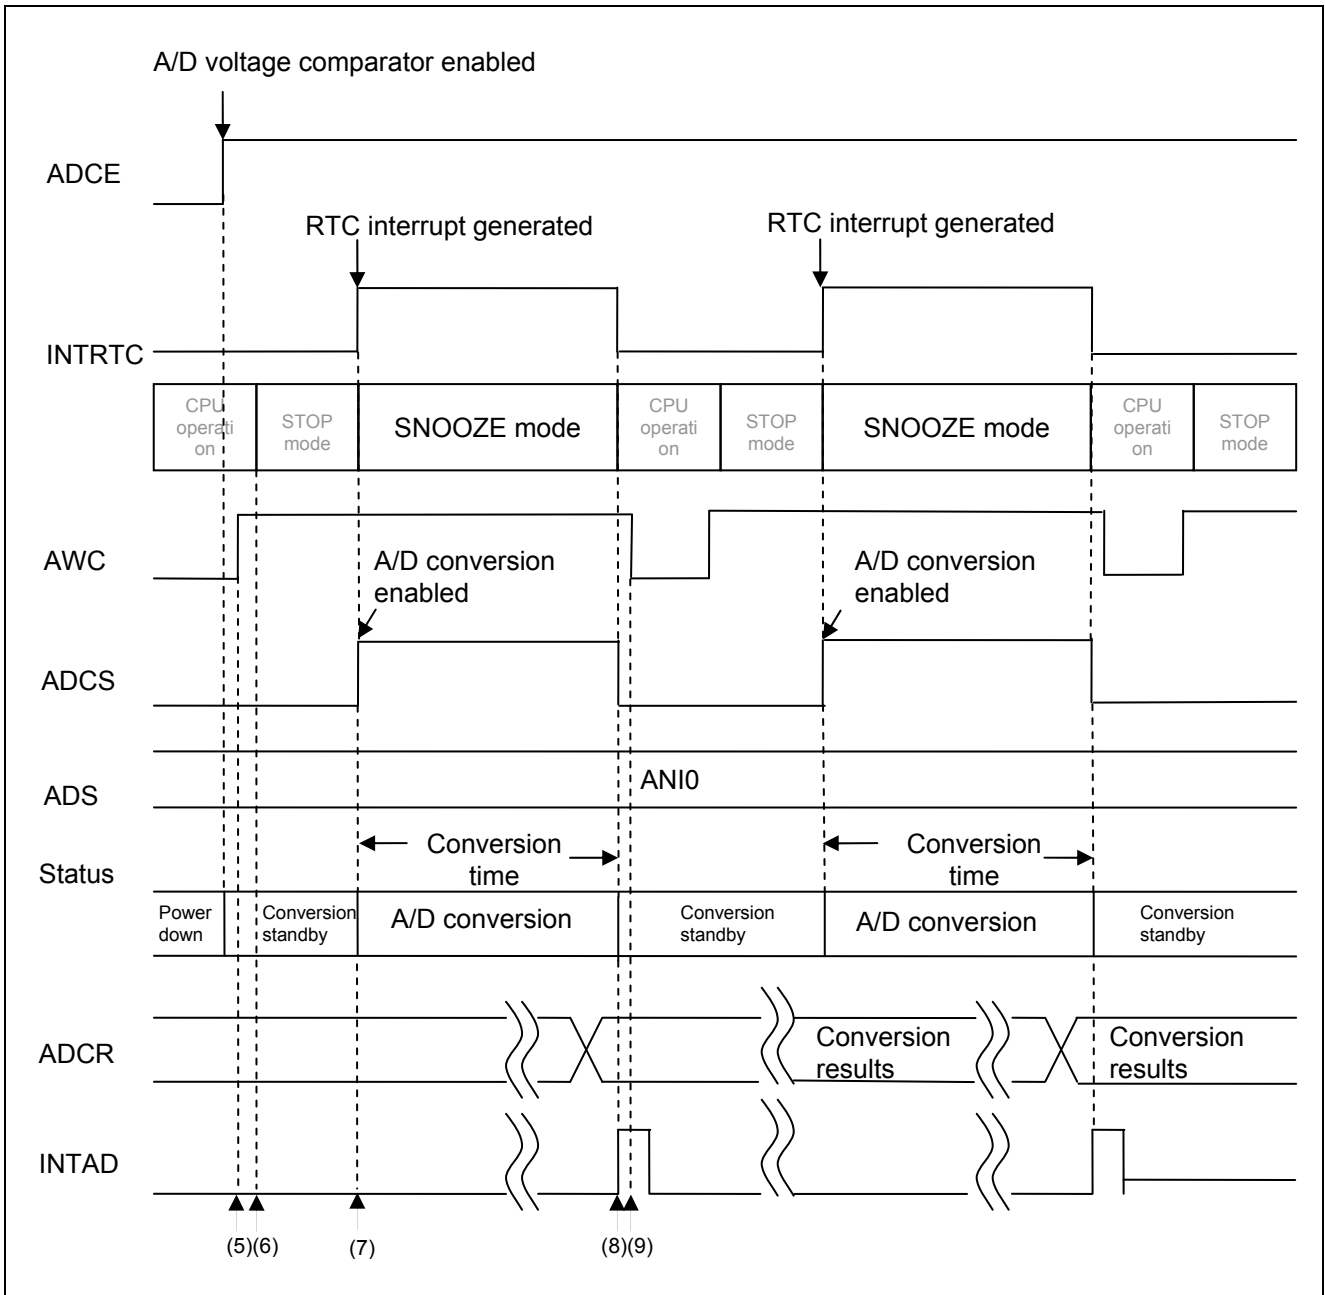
A/D voltage comparator enabled

ADCE

RTC interrupt generated

RTC interrupt generated

INTRTC

CPU operation

STOP mode

SNOOZE mode

CPU operation

STOP mode

SNOOZE mode

CPU operation

STOP mode

AWC

A/D conversion enabled

A/D conversion enabled

ADCS

ADS

ANI0

Status

Conversion time

Conversion time

Power down

Conversion standby

A/D conversion

Conversion standby

A/D conversion

Conversion standby

ADCR

Conversion results

Conversion results

INTAD

(5)(6)

(7)

(8)(9)